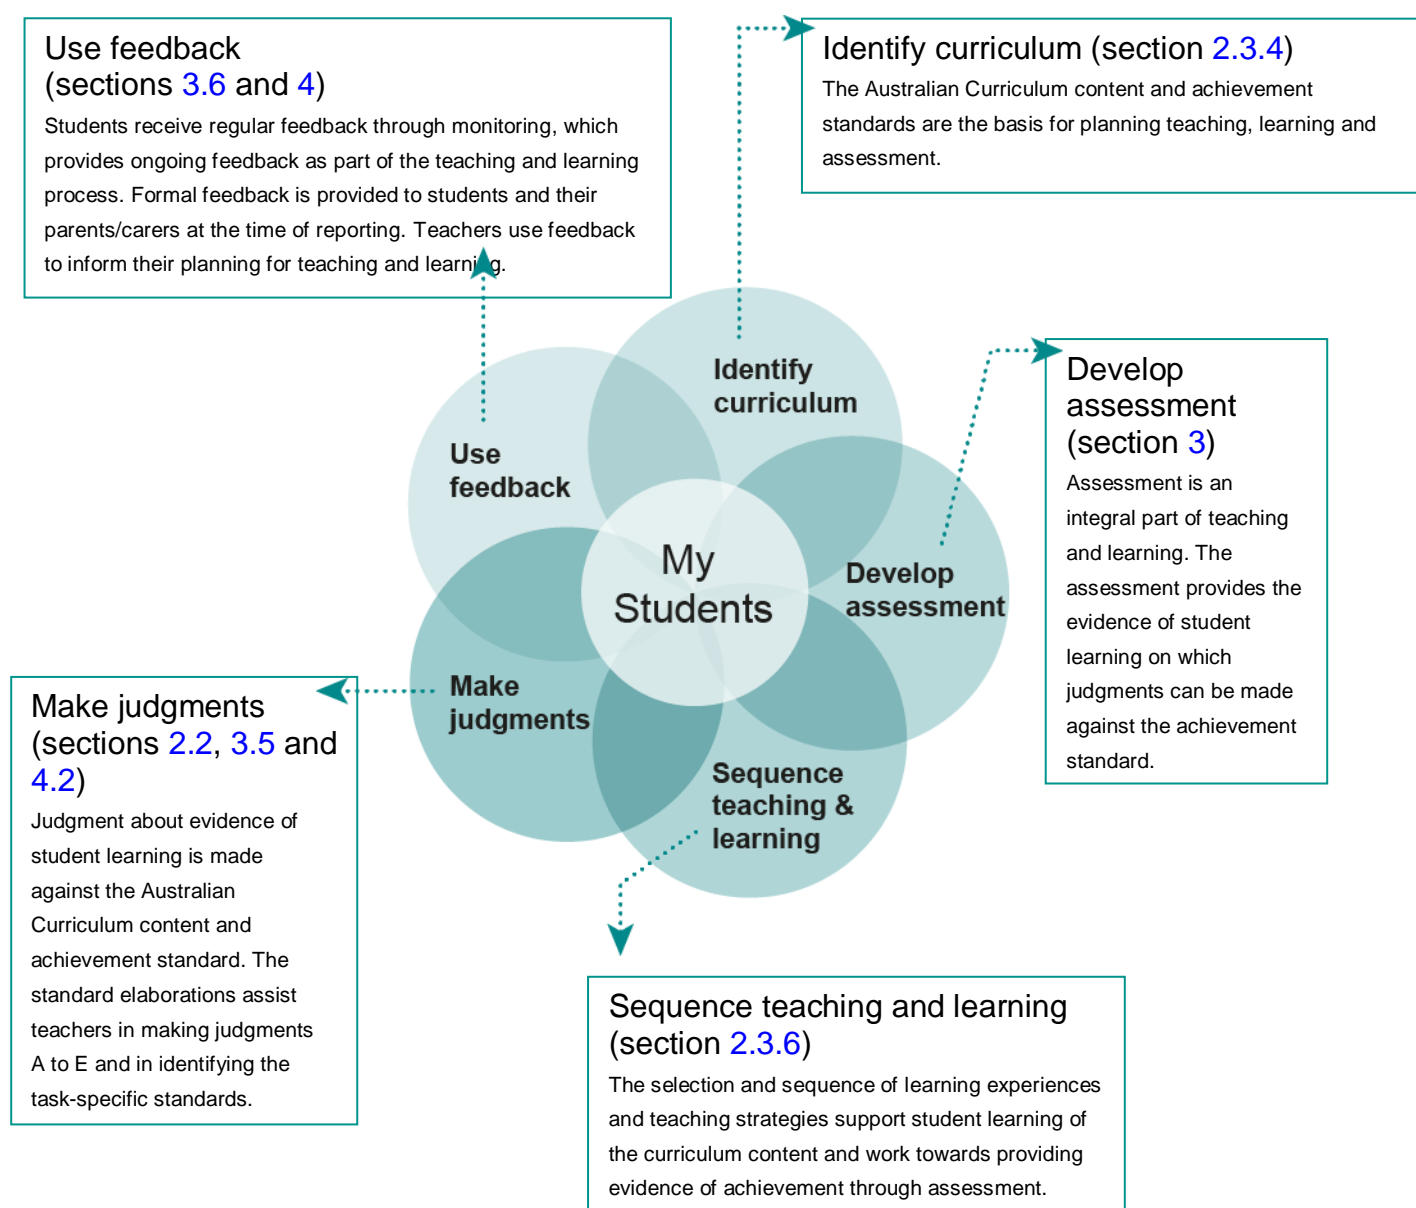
Use feedback
(sections 3.6 and 4)
Students receive regular feedback through monitoring, which provides ongoing feedback as part of the teaching and learning process. Formal feedback is provided to students and their parents/carers at the time of reporting. Teachers use feedback to inform their planning for teaching and learning.

Identify curriculum (section 2.3.4)
The Australian Curriculum content and achievement standards are the basis for planning teaching, learning and assessment.

Identify curriculum

Use feedback

My Students

Develop assessment

Make judgments

Sequence teaching & learning

Develop assessment
(section 3)
Assessment is an integral part of teaching and learning. The assessment provides the evidence of student learning on which judgments can be made against the achievement standard.

Make judgments
(sections 2.2, 3.5 and 4.2)
Judgment about evidence of student learning is made against the Australian Curriculum content and achievement standard. The standard elaborations assist teachers in making judgments A to E and in identifying the task-specific standards.

Sequence teaching and learning
(section 2.3.6)
The selection and sequence of learning experiences and teaching strategies support student learning of the curriculum content and work towards providing evidence of achievement through assessment.